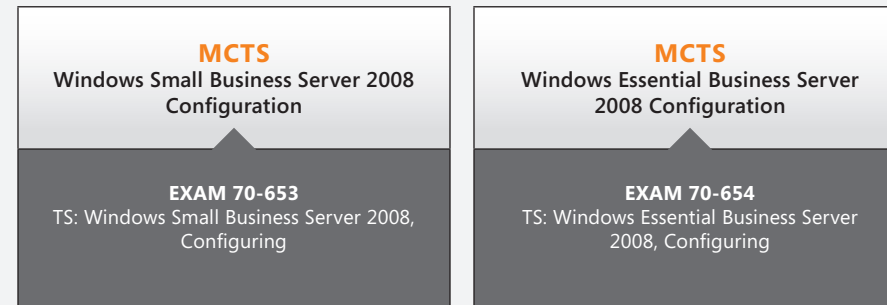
MCTS
Windows Small Business Server 2008 Configuration

EXAM 70-653
TS: Windows Small Business Server 2008, Configuring

MCTS
Windows Essential Business Server 2008 Configuration

EXAM 70-654
TS: Windows Essential Business Server 2008, Configuring